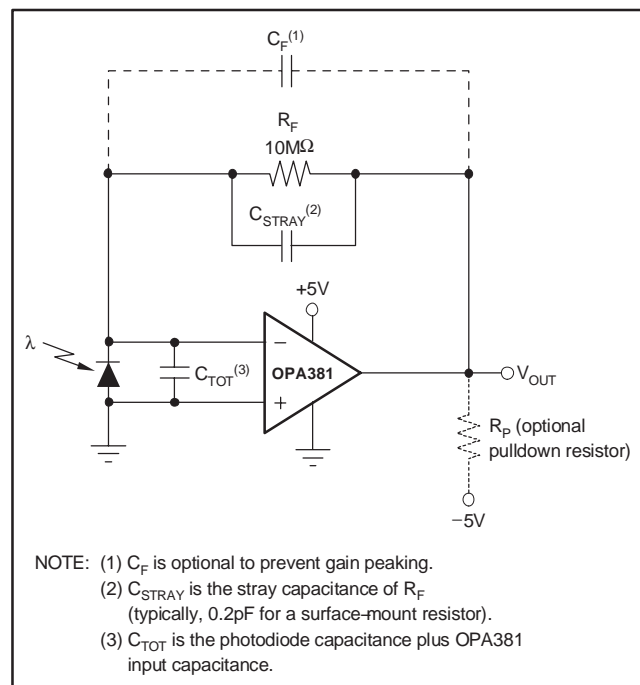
$C_F^{(1)}$

$R_F$
10MΩ

$C_{STRAY}^{(2)}$

+5V

λ

$C_{TOT}^{(3)}$

−

+

OPA381

$V_{OUT}$

$R_P$ (optional pulldown resistor)

−5V

NOTE: (1) $C_F$ is optional to prevent gain peaking.
(2) $C_{STRAY}$ is the stray capacitance of $R_F$ (typically, 0.2pF for a surface-mount resistor).
(3) $C_{TOT}$ is the photodiode capacitance plus OPA381 input capacitance.